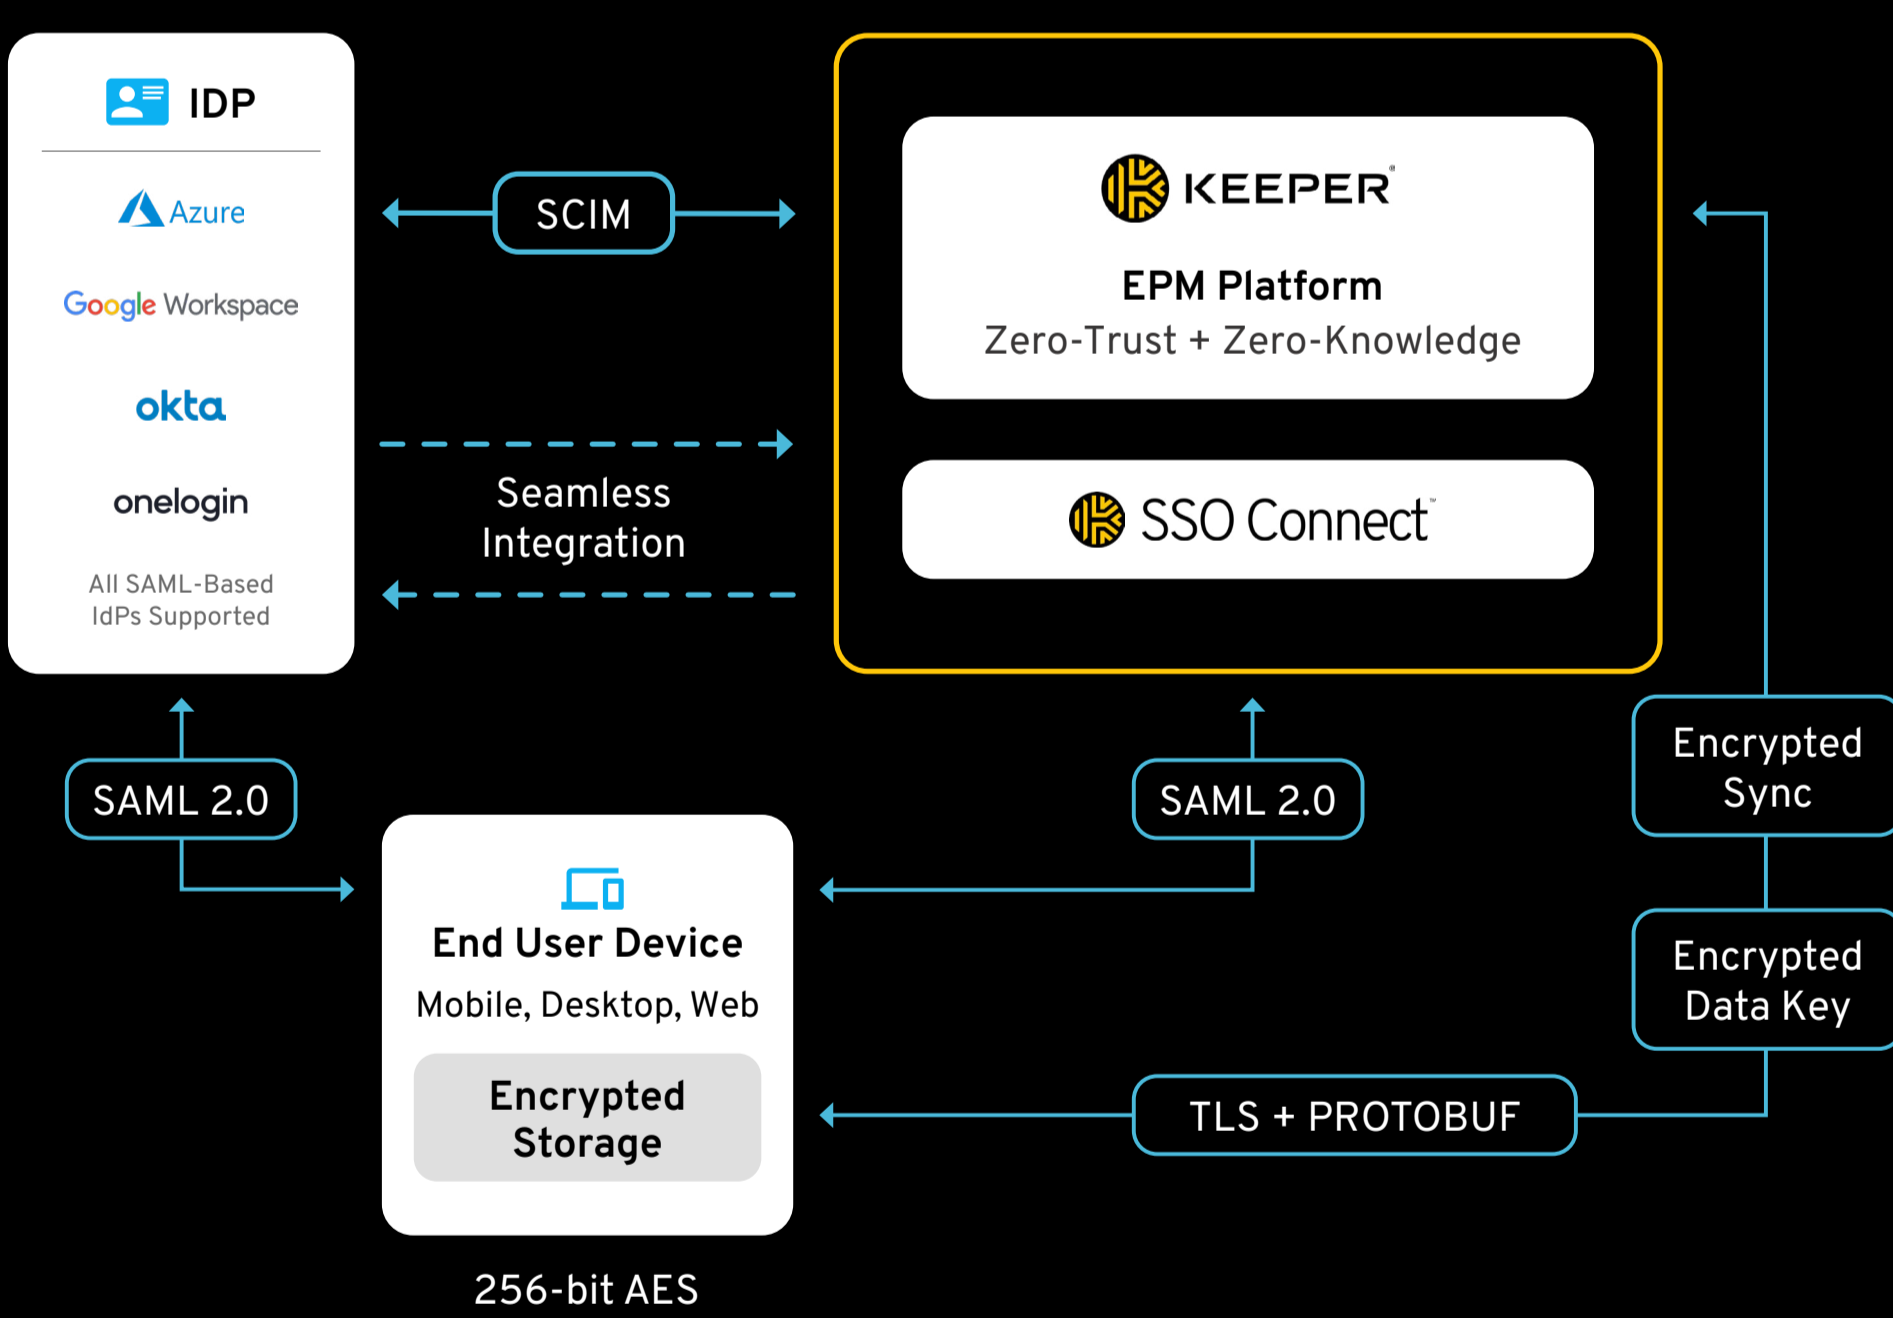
IDP

Azure

Google Workspace

okta

onelogin

All SAML-Based IdPs Supported

SCIM

Seamless Integration

KEEPER

EPM Platform

Zero-Trust + Zero-Knowledge

SSO Connect

SAML 2.0

SAML 2.0

Encrypted Sync

Encrypted Data Key

End User Device

Mobile, Desktop, Web

Encrypted Storage

TLS + PROTOBUF

256-bit AES